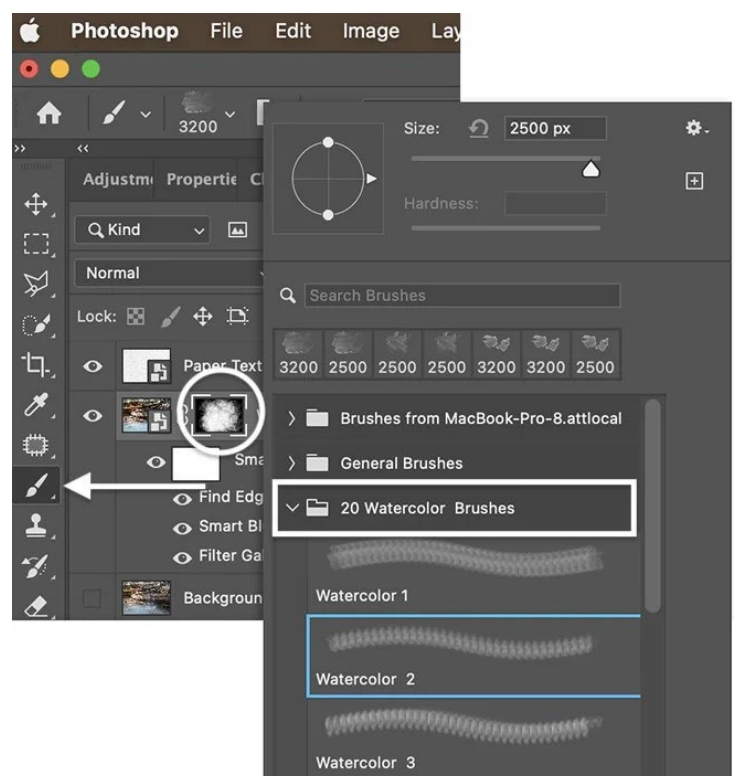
Photoshop File Edit Image Lay

3200

Adjustm Propertie Cl

Kind

Normal

Lock:

Paper Text

Sma

Find Edg

Smart Bl

Filter Ga

Backgroun

Size: 2500 px

Hardness:

Search Brushes

3200 2500 2500 2500 3200 3200 2500

Brushes from MacBook-Pro-8.attlocal

General Brushes

20 Watercolor Brushes

Watercolor 1

Watercolor 2

Watercolor 3